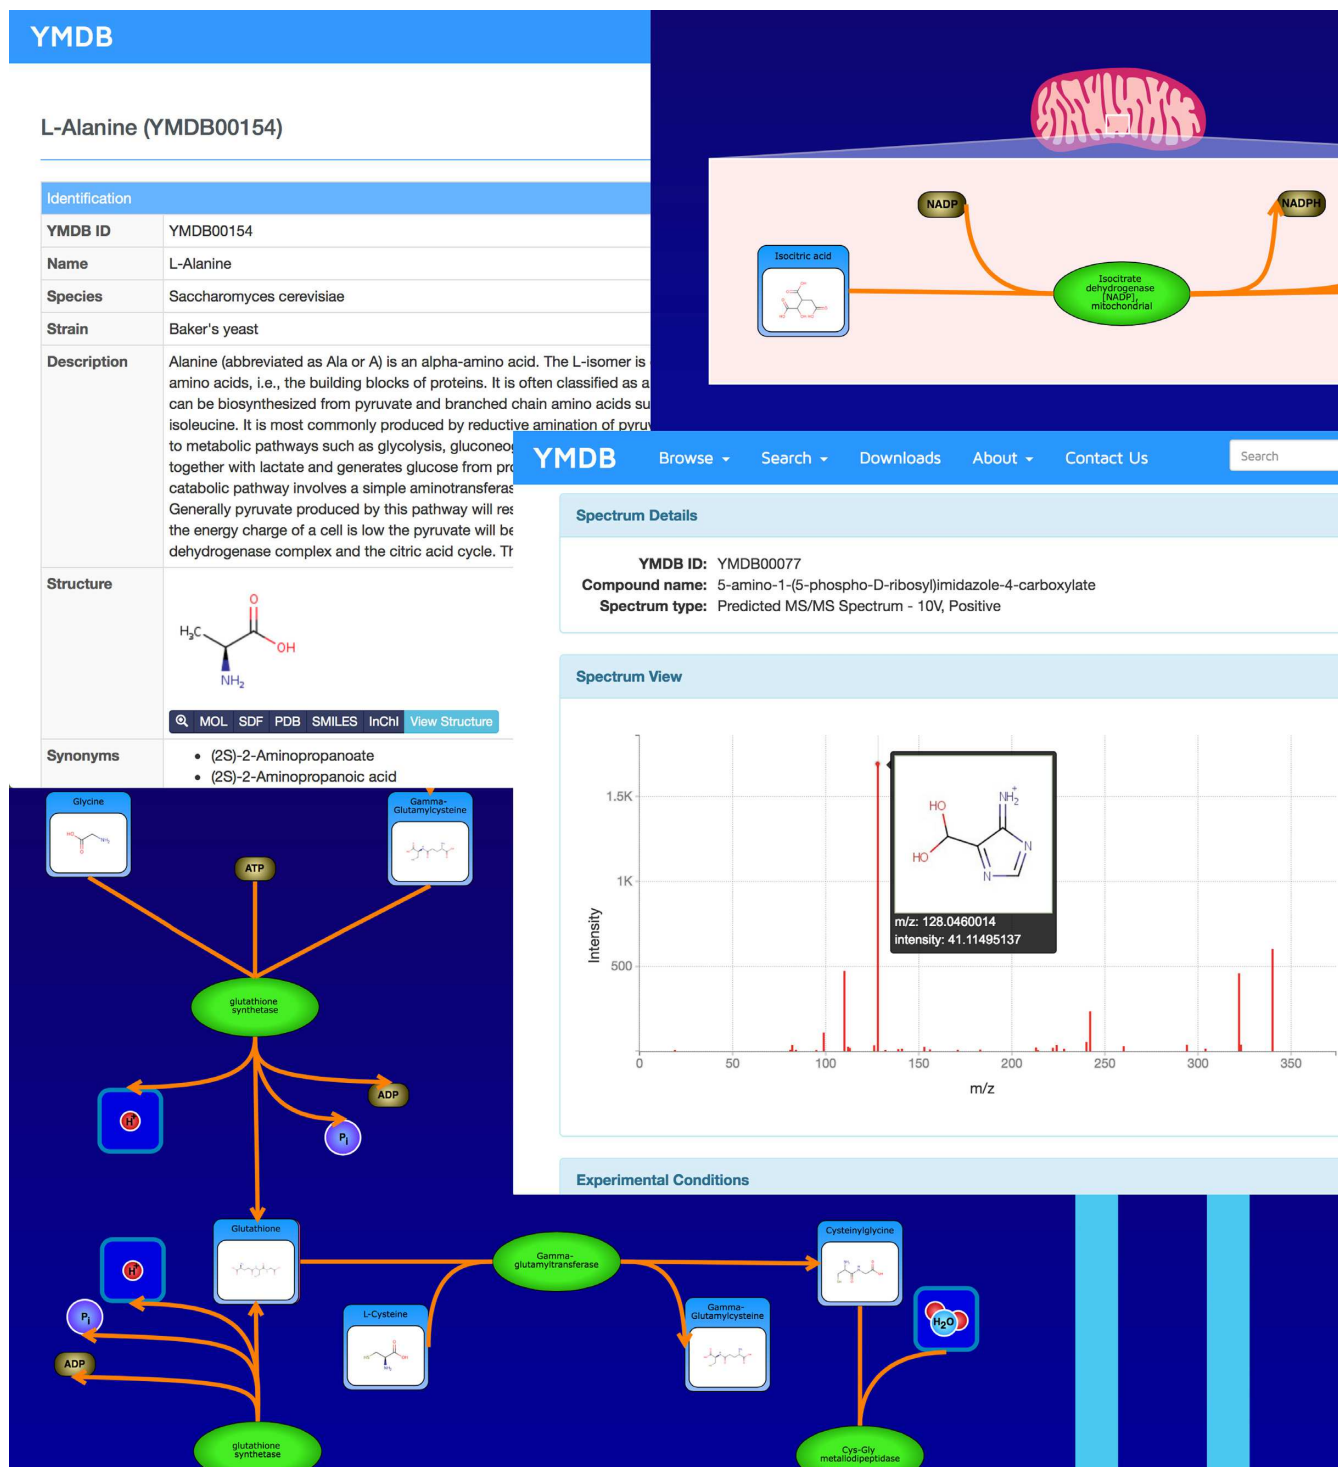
YMDB

L-Alanine (YMDB00154)

| Identification | |
|---|---|
| YMDB ID | YMDB00154 |
| Name | L-Alanine |
| Species | Saccharomyces cerevisiae |
| Strain | Baker's yeast |
| Description | Alanine (abbreviated as Ala or A) is an alpha-amino acid. The L-isomer is amino acids, i.e., the building blocks of proteins. It is often classified as a can be biosynthesized from pyruvate and branched chain amino acids su isoleucine. It is most commonly produced by reductive amination of pyru to metabolic pathways such as glycolysis, gluconeo together with lactate and generates glucose from pr catabolic pathway involves a simple aminotransferas Generally pyruvate produced by this pathway will re the energy charge of a cell is low the pyruvate will be dehydrogenase complex and the citric acid cycle. Th |
| Structure | $H_3C$ O OH $NH_2$ MOL SDF PDB SMILES InChI View Structure |
| Synonyms | • (2S)-2-Aminopropanoate • (2S)-2-Aminopropanoic acid |

NADP NADPH Isocitric acid Isocitrate dehydrogenase [NADP], mitochondrial

YMDB Browse Search Downloads About Contact Us Search

Spectrum Details

YMDB ID: YMDB00077
Compound name: 5-amino-1-(5-phospho-D-ribosyl)imidazole-4-carboxylate
Spectrum type: Predicted MS/MS Spectrum - 10V, Positive

Spectrum View

1.5K 1K 500 Intensity 0 50 100 150 200 250 300 350 m/z

HO HO $NH_2^+$ N N
m/z: 128.0460014
intensity: 41.11495137

Experimental Conditions

Glycine Gamma-Glutamylcysteine ATP glutathione synthetase $H^+$ ADP $P_i$ Glutathione $H^+$ $P_i$ ADP glutathione synthetase L-Cysteine Gamma-glutamyltransferase Gamma-Glutamylcysteine Cysteinylglycine $H_2O$ Cys-Gly metallodipeptidase